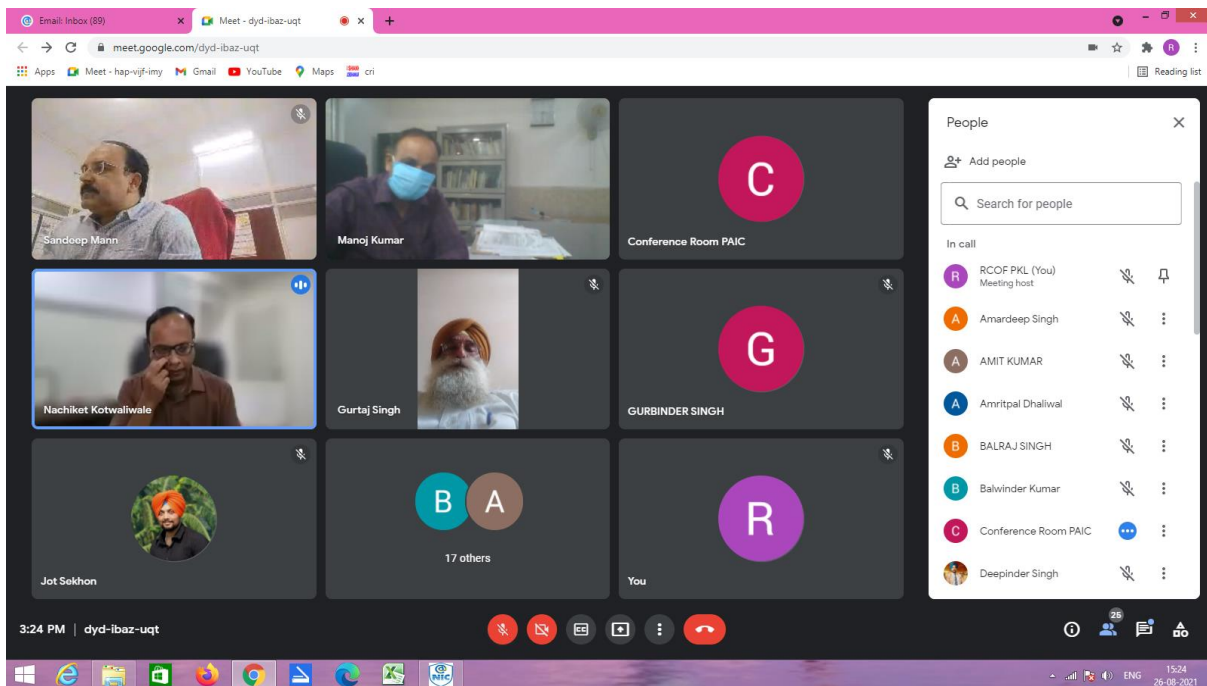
Email: Inbox (89)
Meet - dyd-ibaz-uqt
meet.google.com/dyd-ibaz-uqt
Apps Meet - hap-vijf-imy Gmail YouTube Maps cri
Reading list

Sandeep Mann
Manoj Kumar
C
Conference Room PAIC
Nachiket Kotwaliwale
Gurtaj Singh
G
GURBINDER SINGH
Jot Sekhon
B A
17 others
R
You

People
Add people
Search for people
In call
R RCOF PKL (You)
Meeting host
A Amardeep Singh
A AMIT KUMAR
A Amritpal Dhaliwal
B BALRAJ SINGH
B Balwinder Kumar
C Conference Room PAIC
Deepinder Singh

3:24 PM | dyd-ibaz-uqt
25
ENG
15:24
26-08-2021